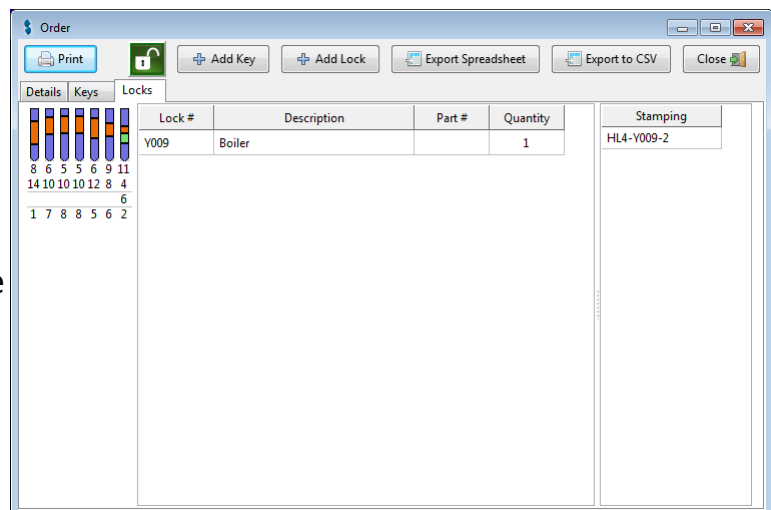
Order

Print

Add Key

Add Lock

Export Spreadsheet

Export to CSV

Close

Details Keys Locks

8 6 5 5 6 9 11
14 10 10 10 12 8 4
6
1 7 8 8 5 6 2

| Lock # | Description | Part # | Quantity |
|---|---|---|---|
| Y009 | Boiler | | 1 |

| Stamping |
|---|
| HL4-Y009-2 |

e